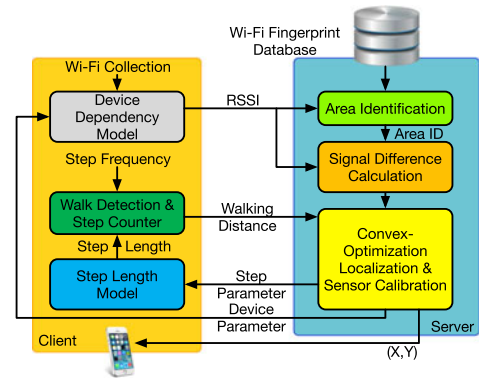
Wi-Fi Fingerprint Database

Wi-Fi Collection

Device Dependency Model

RSSI

Area Identification

Area ID

Step Frequency

Signal Difference Calculation

Walk Detection & Step Counter

Walking Distance

Step Length

Convex-Optimization Localization & Sensor Calibration

Step Length Model

Step Parameter

Device Parameter

Client

Server

(X,Y)